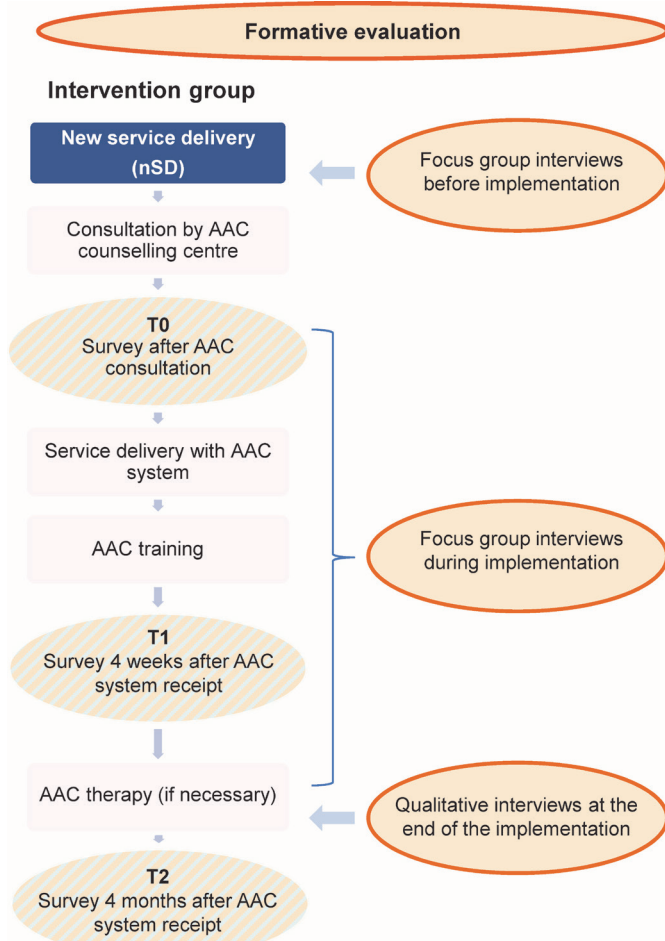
Formative evaluation

Intervention group

New service delivery (nSD)

Focus group interviews before implementation

Consultation by AAC counselling centre

T0
Survey after AAC consultation

Service delivery with AAC system

AAC training

Focus group interviews during implementation

T1
Survey 4 weeks after AAC system receipt

AAC therapy (if necessary)

Qualitative interviews at the end of the implementation

T2
Survey 4 months after AAC system receipt